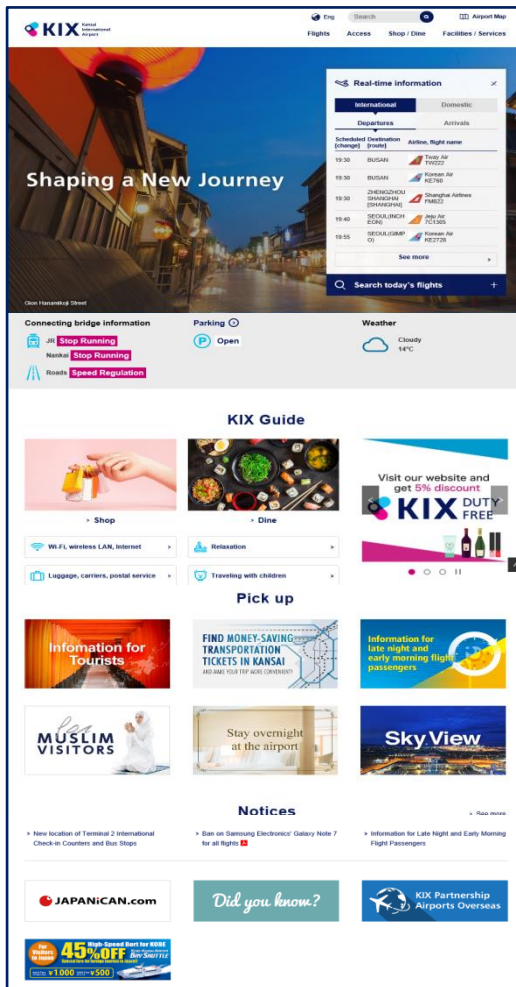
KIX Kansai International Airport

Eng Search Airport Map

Flights Access Shop / Dine Facilities / Services

Shaping a New Journey

Gion Hanamikoji Street

Real-time information ×

International Domestic

Departures Arrivals

| Scheduled (change) | Destination (route) | Airline, flight name |
|---|---|---|
| 19:30 | BUSAN | Tway Air TW222 |
| 19:50 | BUSAN | Korean Air KE760 |
| 19:30 | ZHENGZHOU SHANGHAI (SHANGHAI) | Shanghai Airlines FM822 |
| 19:40 | SEOUL(INCHEON) | Jeju Air 7C1305 |
| 19:55 | SEOUL(GIMPO) | Korean Air KE2728 |

See more

Search today's flights +

Connecting bridge information

JR Stop Running

Nankai Stop Running

Roads Speed Regulation

Parking

Open

Weather

Cloudy 14°C

KIX Guide

Shop

Dine

Visit our website and get 5% discount

KIX DUTY FREE

Wi-Fi, wireless LAN, Internet

Relaxation

Luggage, carriers, postal service

Traveling with children

Pick up

Infomation for Tourists

FIND MONEY-SAVING TRANSPORTATION TICKETS IN KANSAI AND MAKE YOUR TRIP MORE CONVENIENT!

Information for late night and early morning flight passengers

MUSLIM VISITORS

Stay overnight at the airport

Sky View

Notices

See more

New location of Terminal 2 International Check-in Counters and Bus Stops

Ban on Samsung Electronics' Galaxy Note 7 for all flights

Information for Late Night and Early Morning Flight Passengers

JAPANiCAN.com

Did you know?

KIX Partnership Airports Overseas

For Visitors to Japan 45% OFF High-Speed Boat for KOBE BAY SHUTTLE ¥1000 ¥500